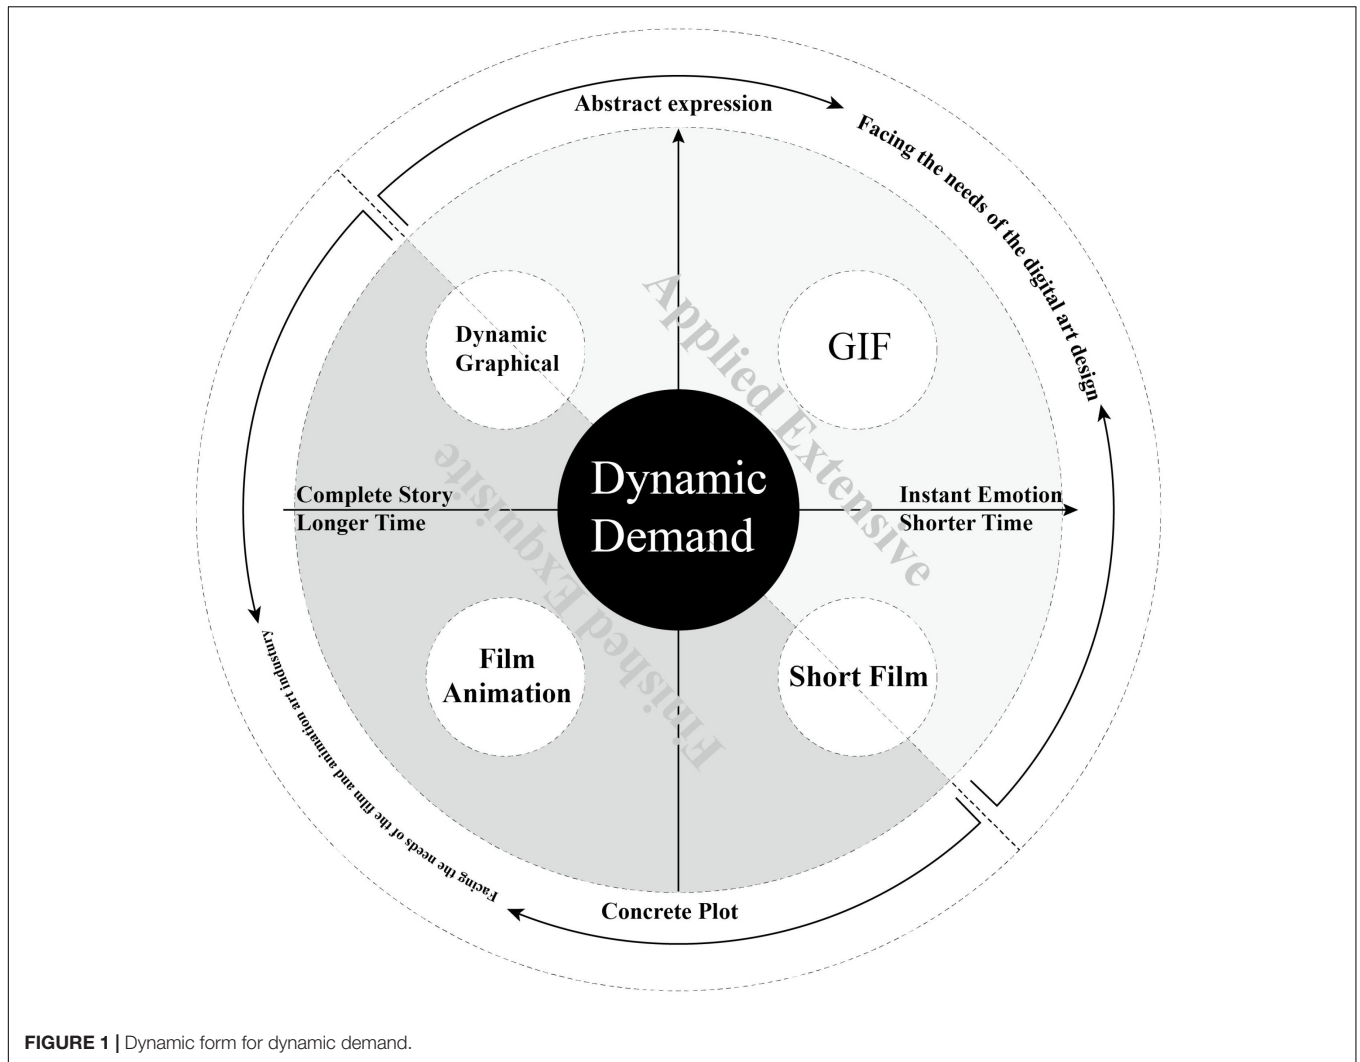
Abstract expression

Facing the needs of the digital art design

Applied Extensive

Dynamic Graphical

GIF

Complete Story
Longer Time

Dynamic Demand

Instant Emotion
Shorter Time

Finished Exquisite

Film Animation

Short Film

Facing the needs of the film and animation art industry

Concrete Plot

FIGURE 1 | Dynamic form for dynamic demand.